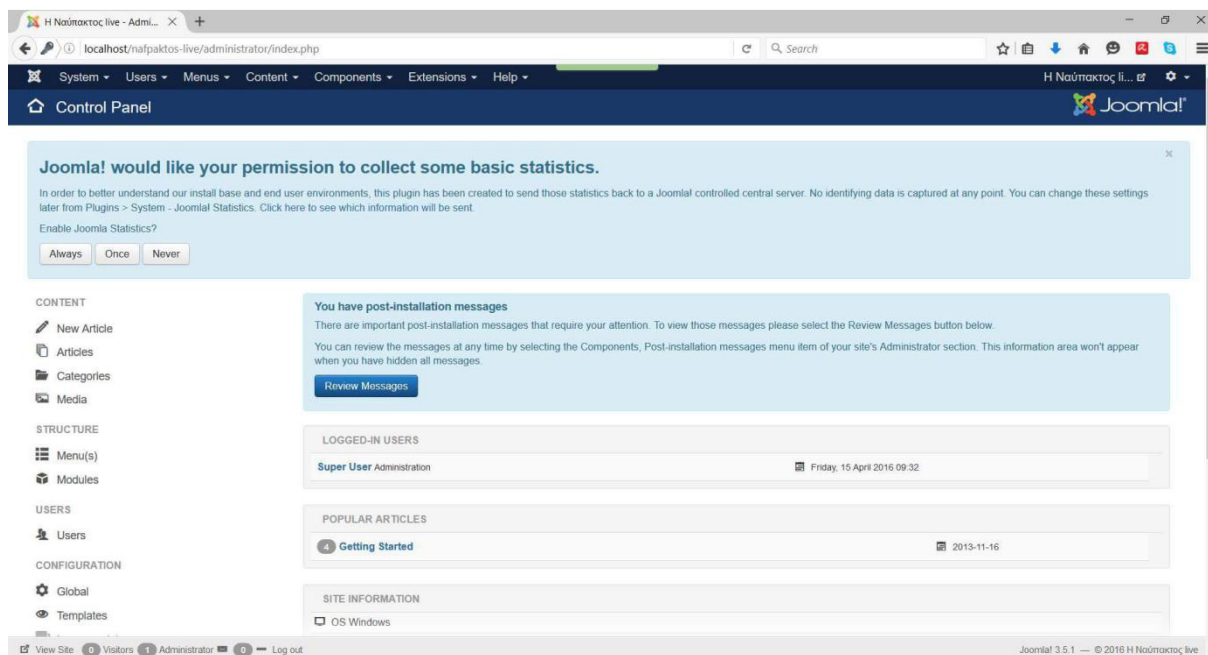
Η Ναύπακτος live - Admi... × +

localhost/nafpaktos-live/administrator/index.php

Search

System ▾ Users ▾ Menus ▾ Content ▾ Components ▾ Extensions ▾ Help ▾

Η Ναύπακτος li...

Control Panel

Joomla!

×

Joomla! would like your permission to collect some basic statistics.

In order to better understand our install base and end user environments, this plugin has been created to send those statistics back to a Joomla! controlled central server. No identifying data is captured at any point. You can change these settings later from Plugins > System - Joomla! Statistics. Click here to see which information will be sent.

Enable Joomla Statistics?

Always Once Never

CONTENT

New Article

Articles

Categories

Media

STRUCTURE

Menu(s)

Modules

USERS

Users

CONFIGURATION

Global

Templates

You have post-installation messages

There are important post-installation messages that require your attention. To view those messages please select the Review Messages button below.

You can review the messages at any time by selecting the Components, Post-installation messages menu item of your site's Administrator section. This information area won't appear when you have hidden all messages.

Review Messages

LOGGED-IN USERS

Super User Administration

Friday, 15 April 2016 09:32

POPULAR ARTICLES

4 Getting Started

2013-11-16

SITE INFORMATION

OS Windows

View Site 0 Visitors 1 Administrator 0 — Log out

Joomla! 3.5.1 — © 2016 Η Ναύπακτος live